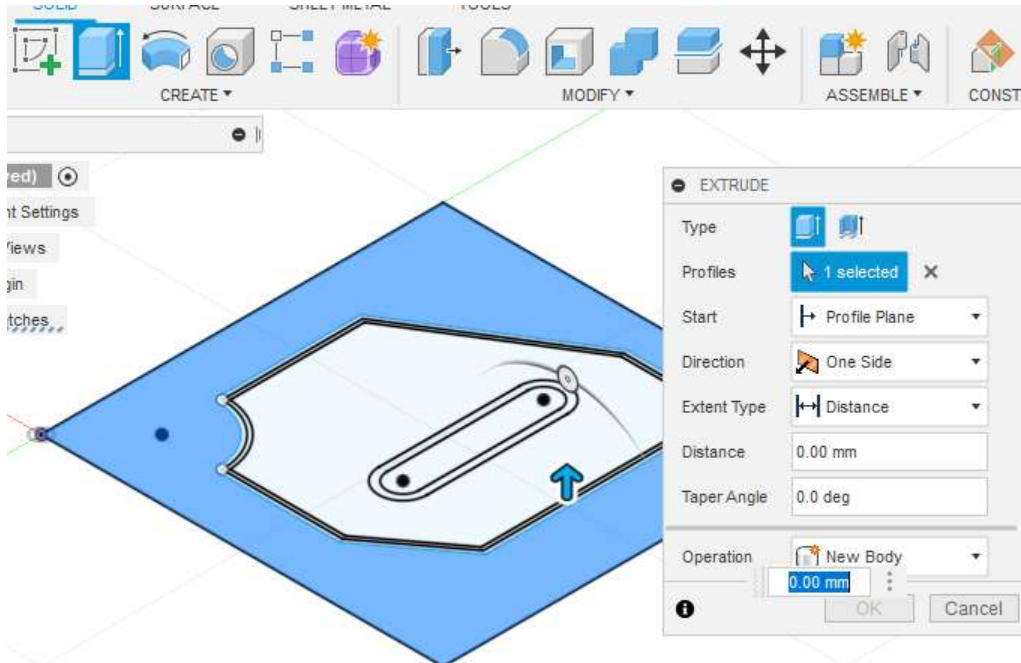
CREATE ▾

MODIFY ▾

ASSEMBLE ▾

CONST

ved)

nt Settings

Views

gin

tches

EXTRUDE

Type

Profiles
1 selected

Start
Profile Plane

Direction
One Side

Extent Type
Distance

Distance
0.00 mm

Taper Angle
0.0 deg

Operation
New Body

0.00 mm

OK
Cancel